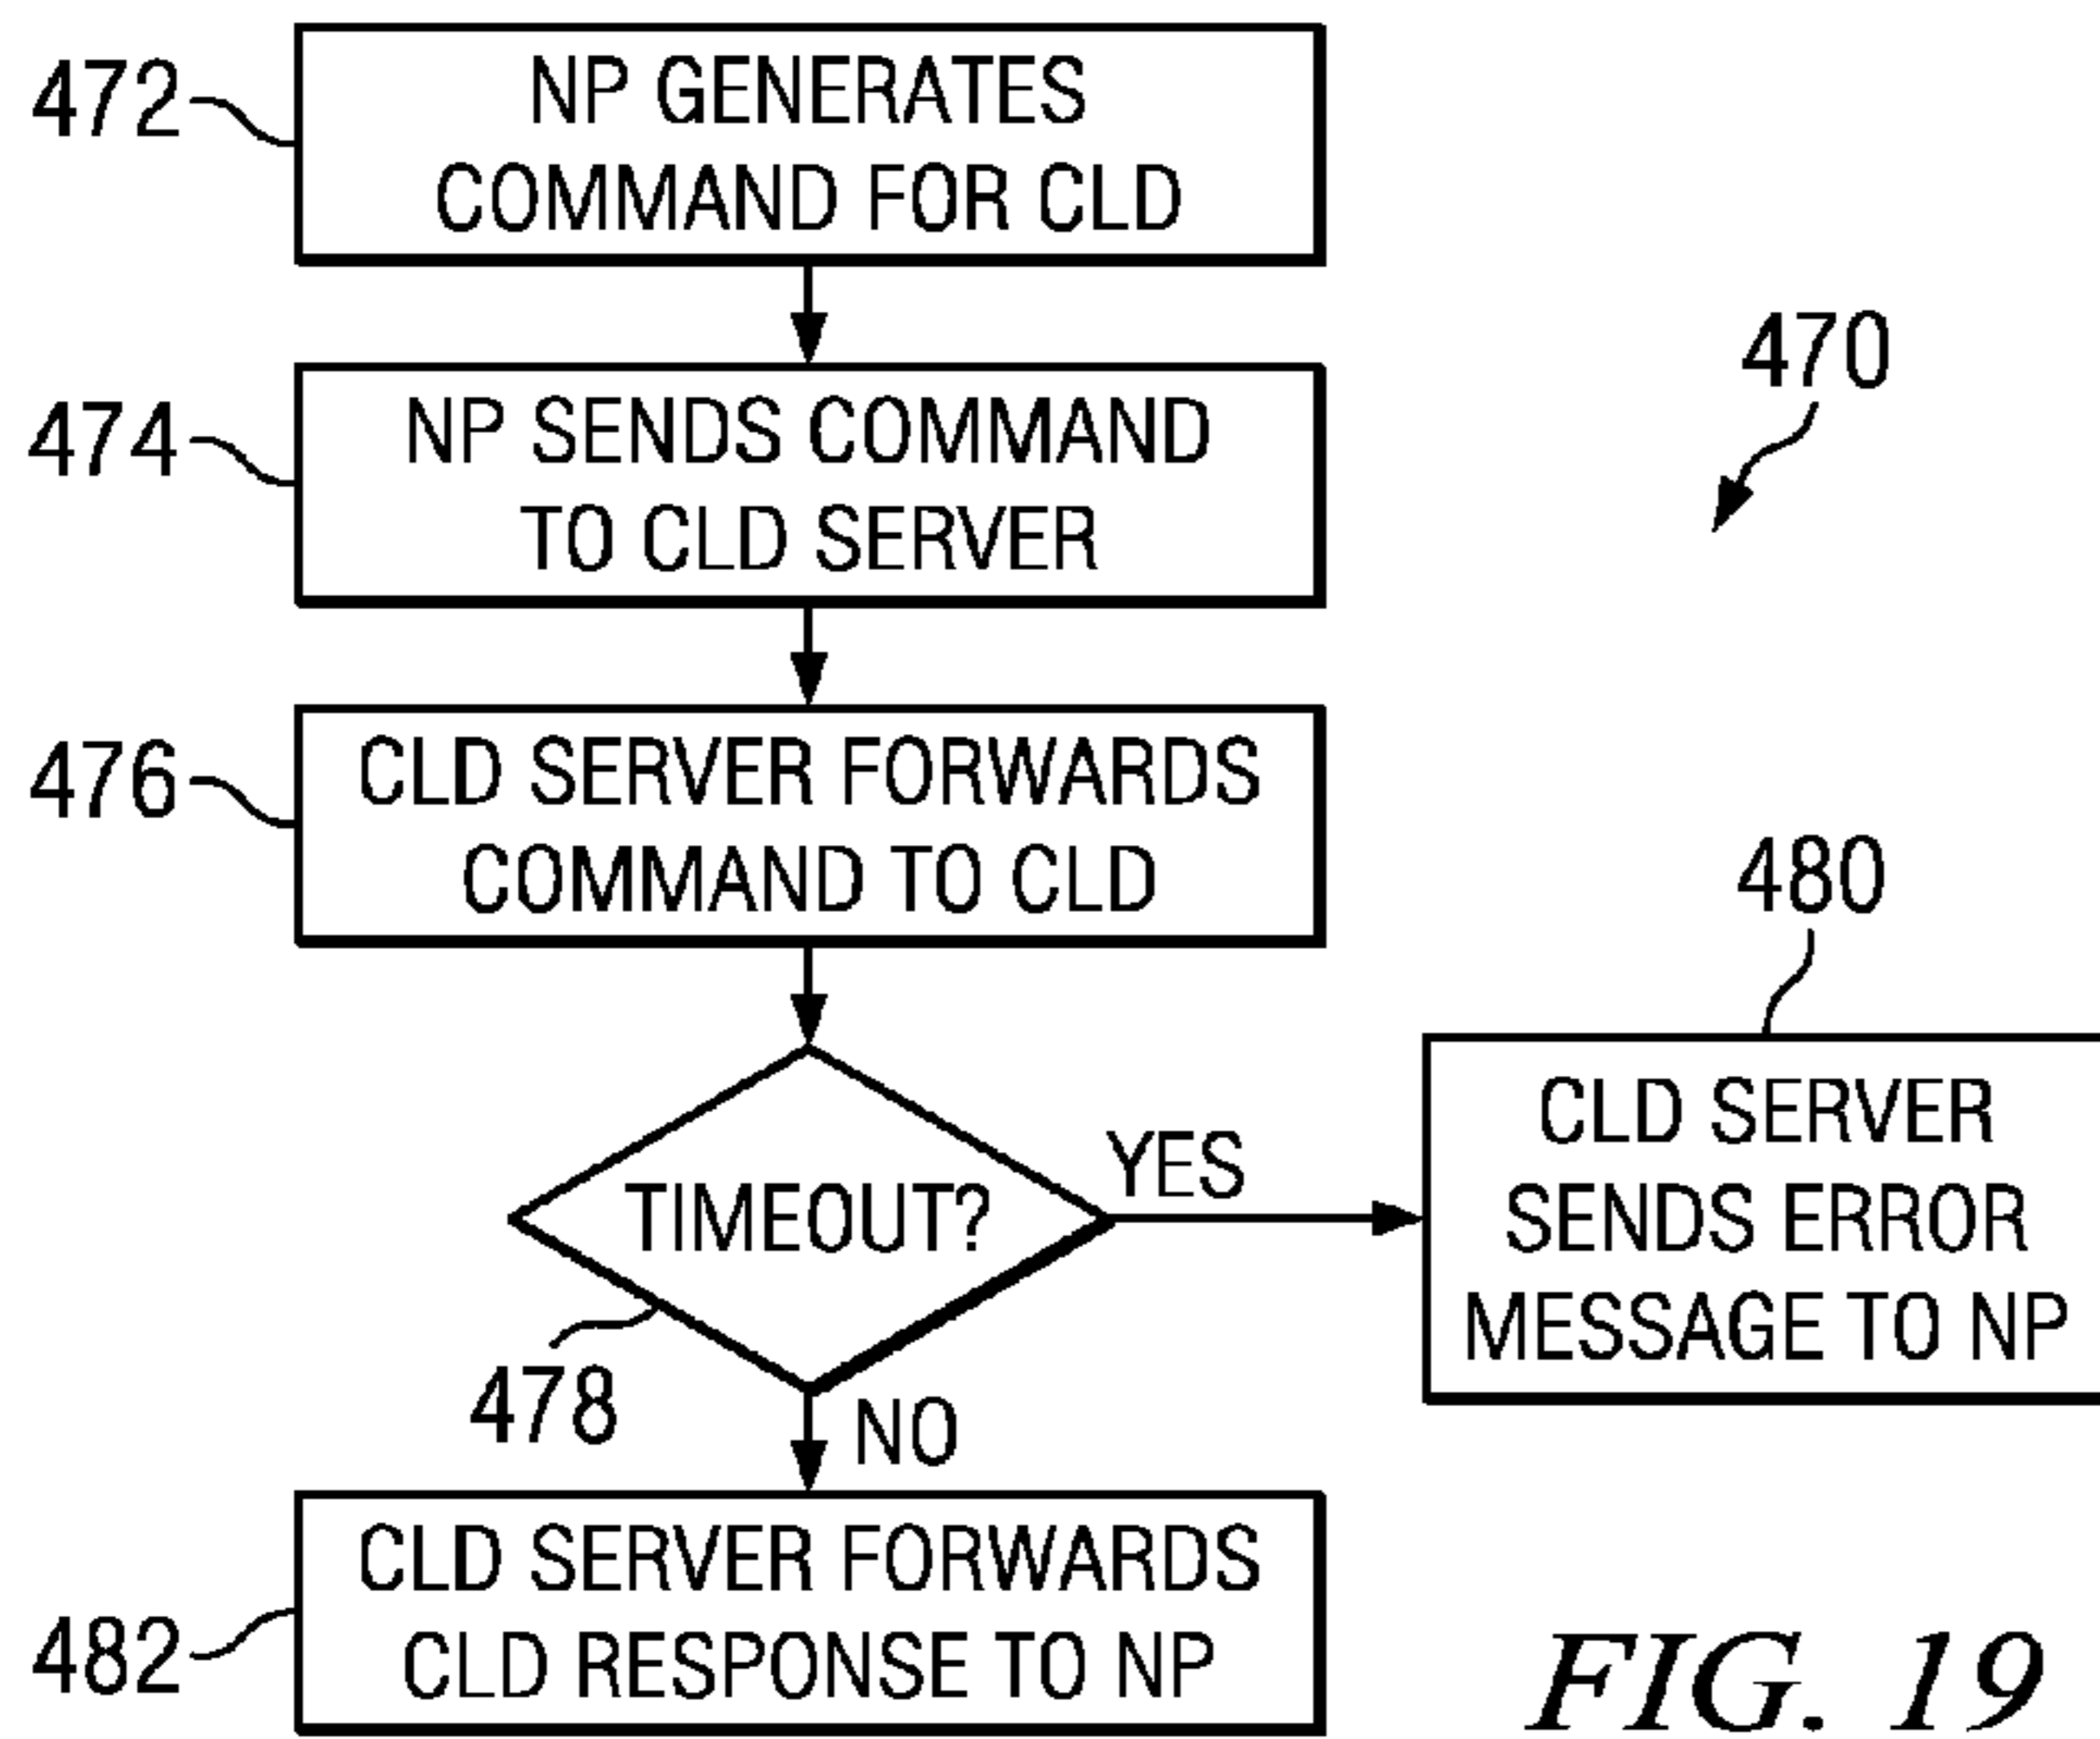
470

472 NP GENERATES COMMAND FOR CLD

474 NP SENDS COMMAND TO CLD SERVER

476 CLD SERVER FORWARDS COMMAND TO CLD

TIMEOUT?

478

YES

480

CLD SERVER SENDS ERROR MESSAGE TO NP

NO

482 CLD SERVER FORWARDS CLD RESPONSE TO NP

FIG. 19